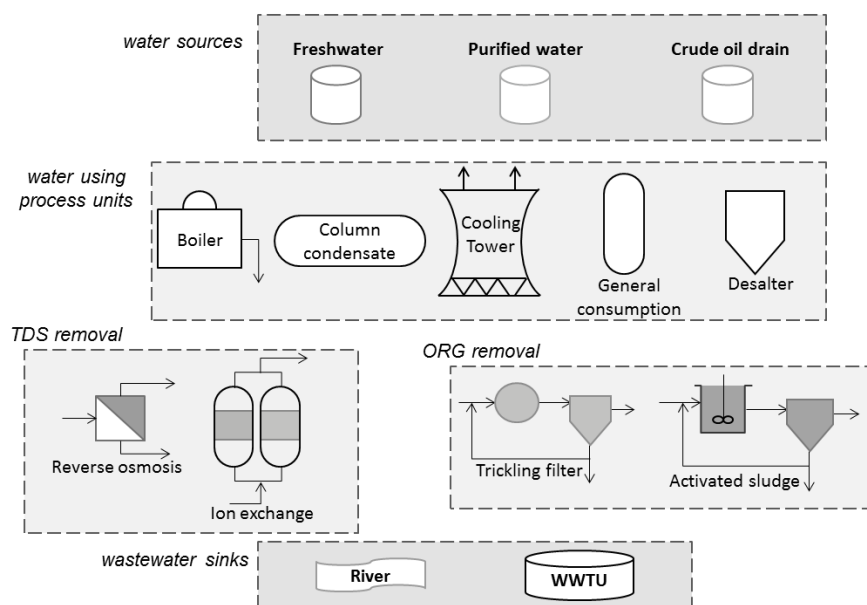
water sources

Freshwater

Purified water

Crude oil drain

water using process units

Boiler

Column condensate

Cooling Tower

General consumption

Desalter

TDS removal

Reverse osmosis

Ion exchange

ORG removal

Trickling filter

Activated sludge

wastewater sinks

River

WWTU